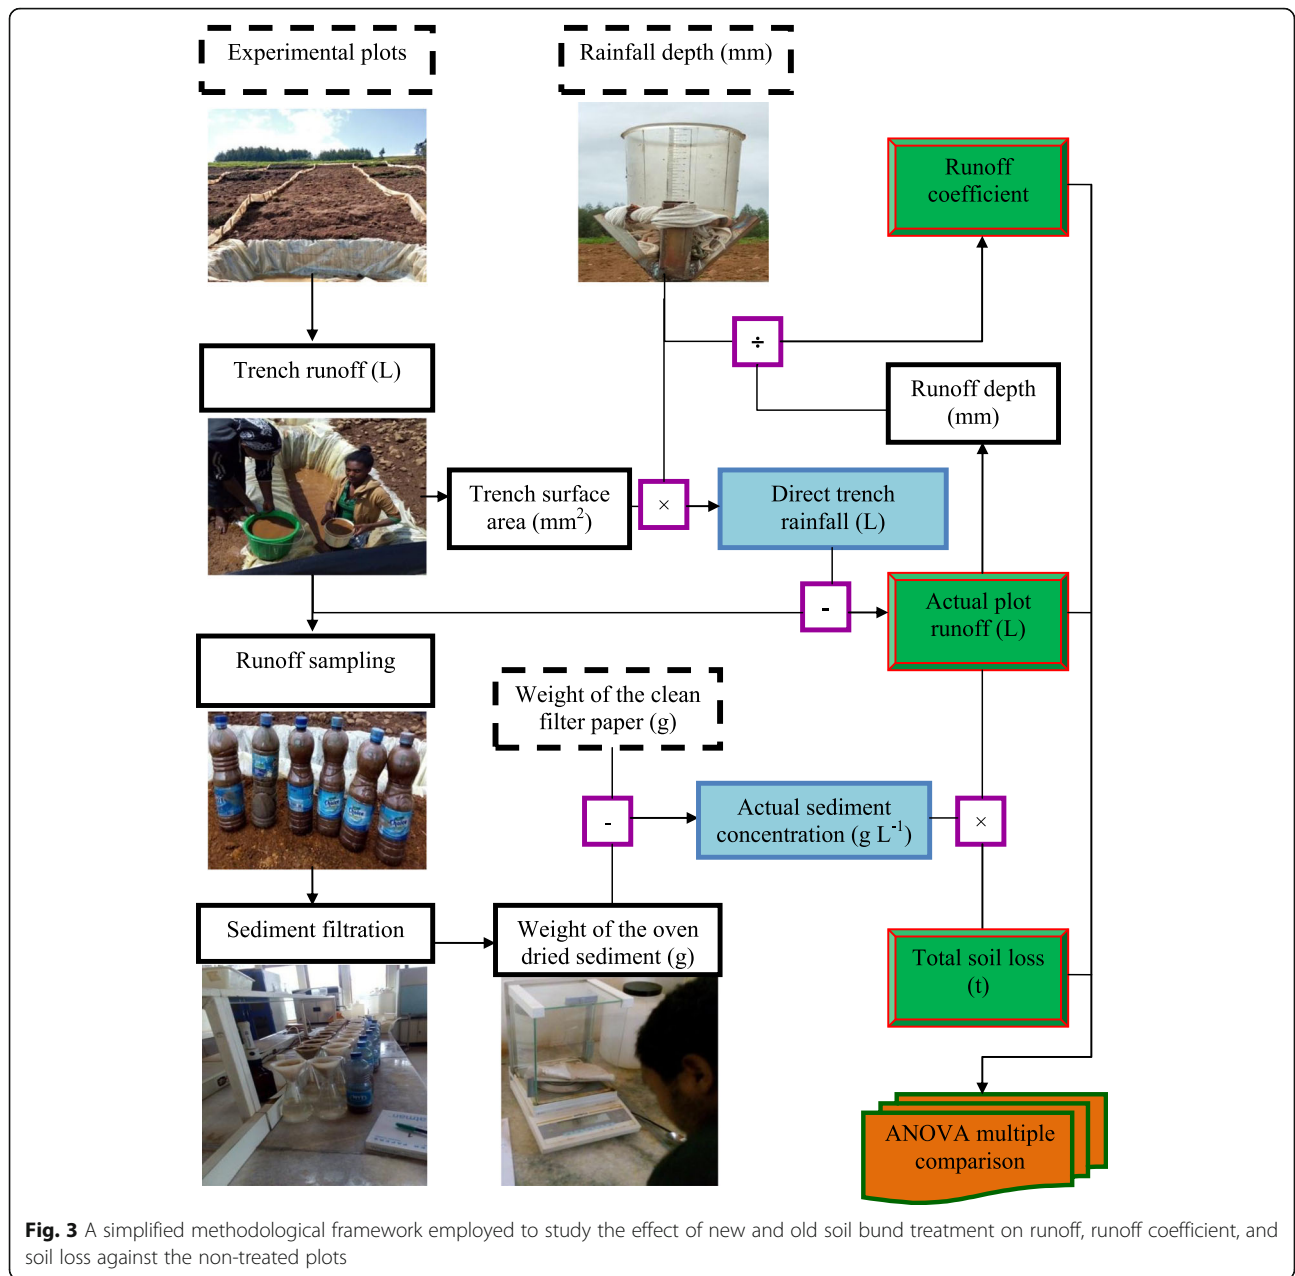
Experimental plots

Rainfall depth (mm)

Runoff coefficient

Trench runoff (L)

÷

Runoff depth (mm)

Trench surface area (mm$^2$)

×

Direct trench rainfall (L)

-

Actual plot runoff (L)

Runoff sampling

Weight of the clean filter paper (g)

-

Actual sediment concentration (g L$^{-1}$)

×

Sediment filtration

Weight of the oven dried sediment (g)

Total soil loss (t)

ANOVA multiple comparison

**Fig. 3** A simplified methodological framework employed to study the effect of new and old soil bund treatment on runoff, runoff coefficient, and soil loss against the non-treated plots